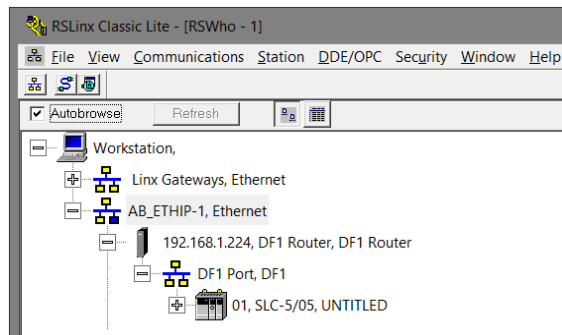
RSLinx Classic Lite - [RSWho - 1]

File View Communications Station DDE/OPC Security Window Help

Autobrowse Refresh

Workstation,

Linx Gateways, Ethernet

AB_ETHIP-1, Ethernet

192.168.1.224, DF1 Router, DF1 Router

DF1 Port, DF1

01, SLC-5/05, UNTITLED